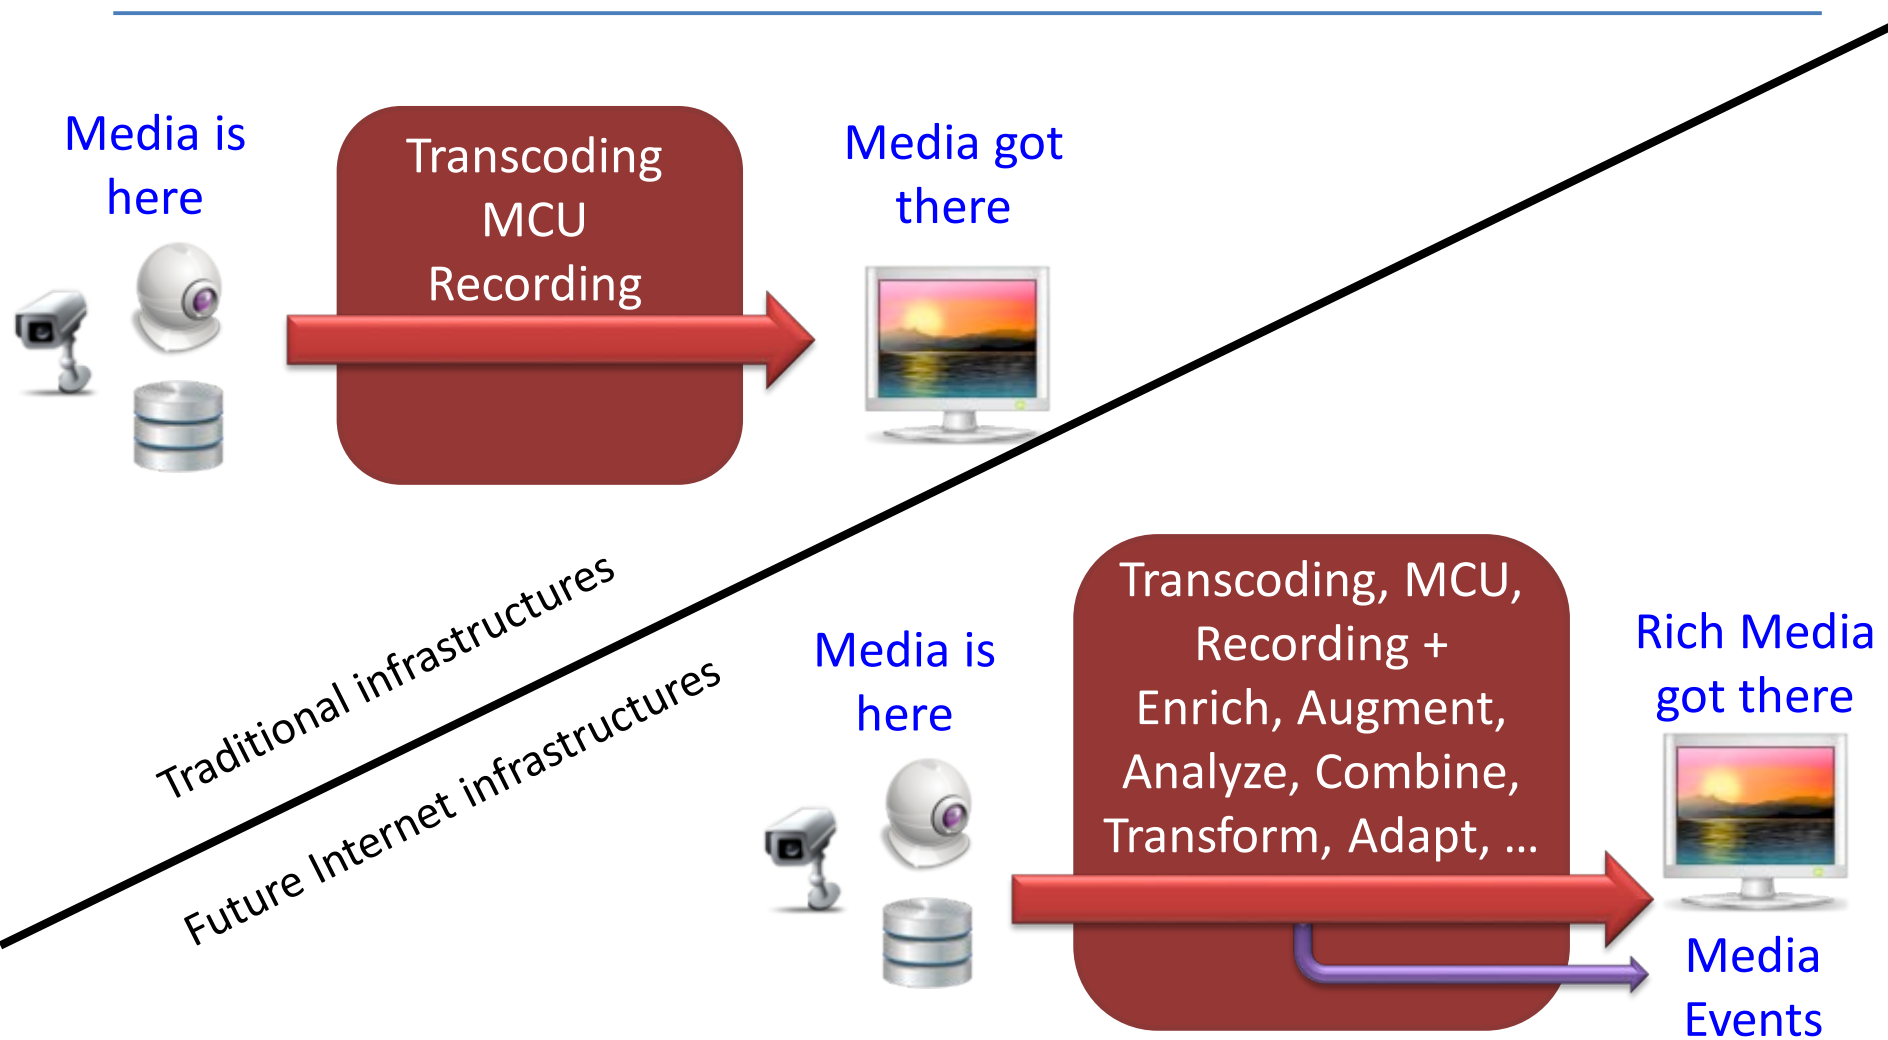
Media is here

Transcoding
MCU
Recording

Media got there

Traditional infrastructures

Future Internet infrastructures

Media is here

Transcoding, MCU, Recording + Enrich, Augment, Analyze, Combine, Transform, Adapt, …

Rich Media got there

Media Events